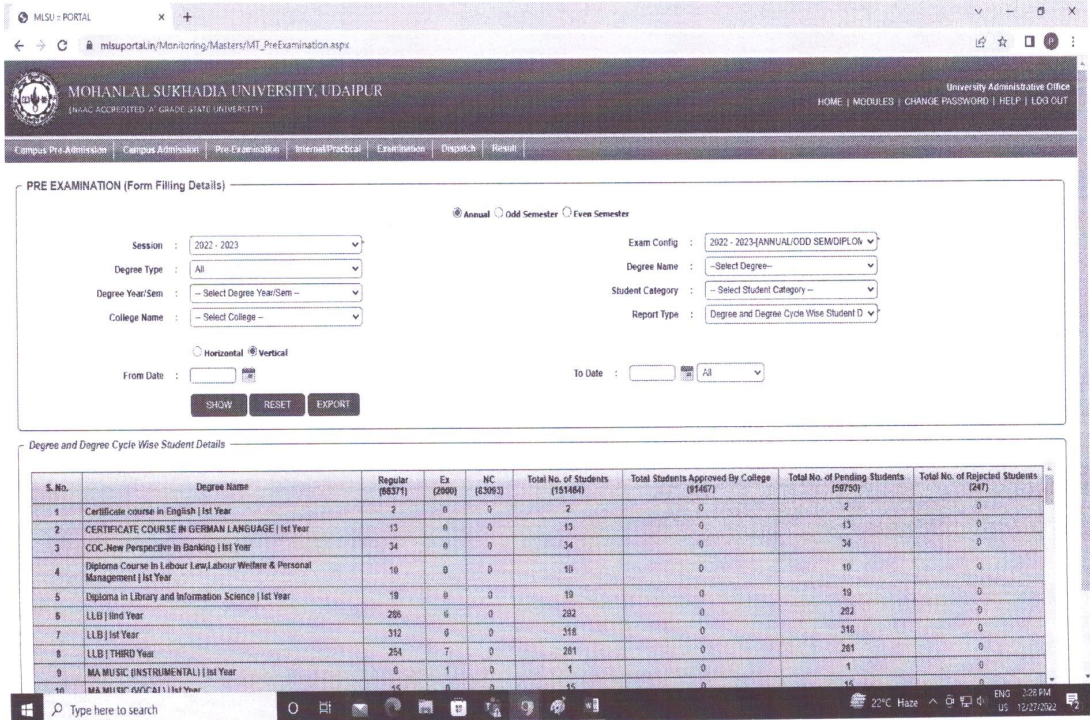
MLSU :: PORTAL × +

mlsuportal.in/Monitoring/Masters/MT_PreExamination.aspx

MOHANLAL SUKHADIA UNIVERSITY, UDAIPUR
(NAAC ACCREDITED 'A' GRADE STATE UNIVERSITY)

University Administrative Office
HOME | MODULES | CHANGE PASSWORD | HELP | LOG OUT

Campus Pre-Admission | Campus Admission | Pre-Examination | Internal/Practical | Examination | Dispatch | Result

PRE EXAMINATION (Form Filling Details)

Annual Odd Semester Even Semester

Session : 2022 - 2023
Degree Type : All
Degree Year/Sem : -- Select Degree Year/Sem --
College Name : -- Select College --

Exam Config : 2022 - 2023-[ANNUAL/ODD SEM/DIPLON
Degree Name : --Select Degree--
Student Category : -- Select Student Category --
Report Type : Degree and Degree Cycle Wise Student D

Horizontal Vertical

From Date :

To Date : All

SHOW RESET EXPORT

Degree and Degree Cycle Wise Student Details

| S.No. | Degree Name | Regular (88371) | Ex (2000) | NC (63093) | Total No. of Students (151464) | Total Students Approved By College (91467) | Total No. of Pending Students (59750) | Total No. of Rejected Students (247) |
|---|---|---|---|---|---|---|---|---|
| 1 | Certificate course in English \| Ist Year | 2 | 0 | 0 | 2 | 0 | 2 | 0 |
| 2 | CERTIFICATE COURSE IN GERMAN LANGUAGE \| Ist Year | 13 | 0 | 0 | 13 | 0 | 13 | 0 |
| 3 | COC-New Perspective in Banking \| Ist Year | 34 | 0 | 0 | 34 | 0 | 34 | 0 |
| 4 | Diploma Course in Labour Law,Labour Welfare & Personal Management \| Ist Year | 10 | 0 | 0 | 10 | 0 | 10 | 0 |
| 5 | Diploma in Library and Information Science \| Ist Year | 19 | 0 | 0 | 19 | 0 | 19 | 0 |
| 6 | LLB \| IInd Year | 286 | 6 | 0 | 292 | 0 | 292 | 0 |
| 7 | LLB \| Ist Year | 312 | 6 | 0 | 318 | 0 | 318 | 0 |
| 8 | LLB \| THIRD Year | 254 | 7 | 0 | 261 | 0 | 261 | 0 |
| 9 | MA MUSIC (INSTRUMENTAL) \| Ist Year | 0 | 1 | 0 | 1 | 0 | 1 | 0 |
| 10 | MA MUSIC (VOCAL) \| Ist Year | 15 | 0 | 0 | 15 | 0 | 15 | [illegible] |

Type here to search

22°C Haze ENG US 2:28 PM 12/27/2022